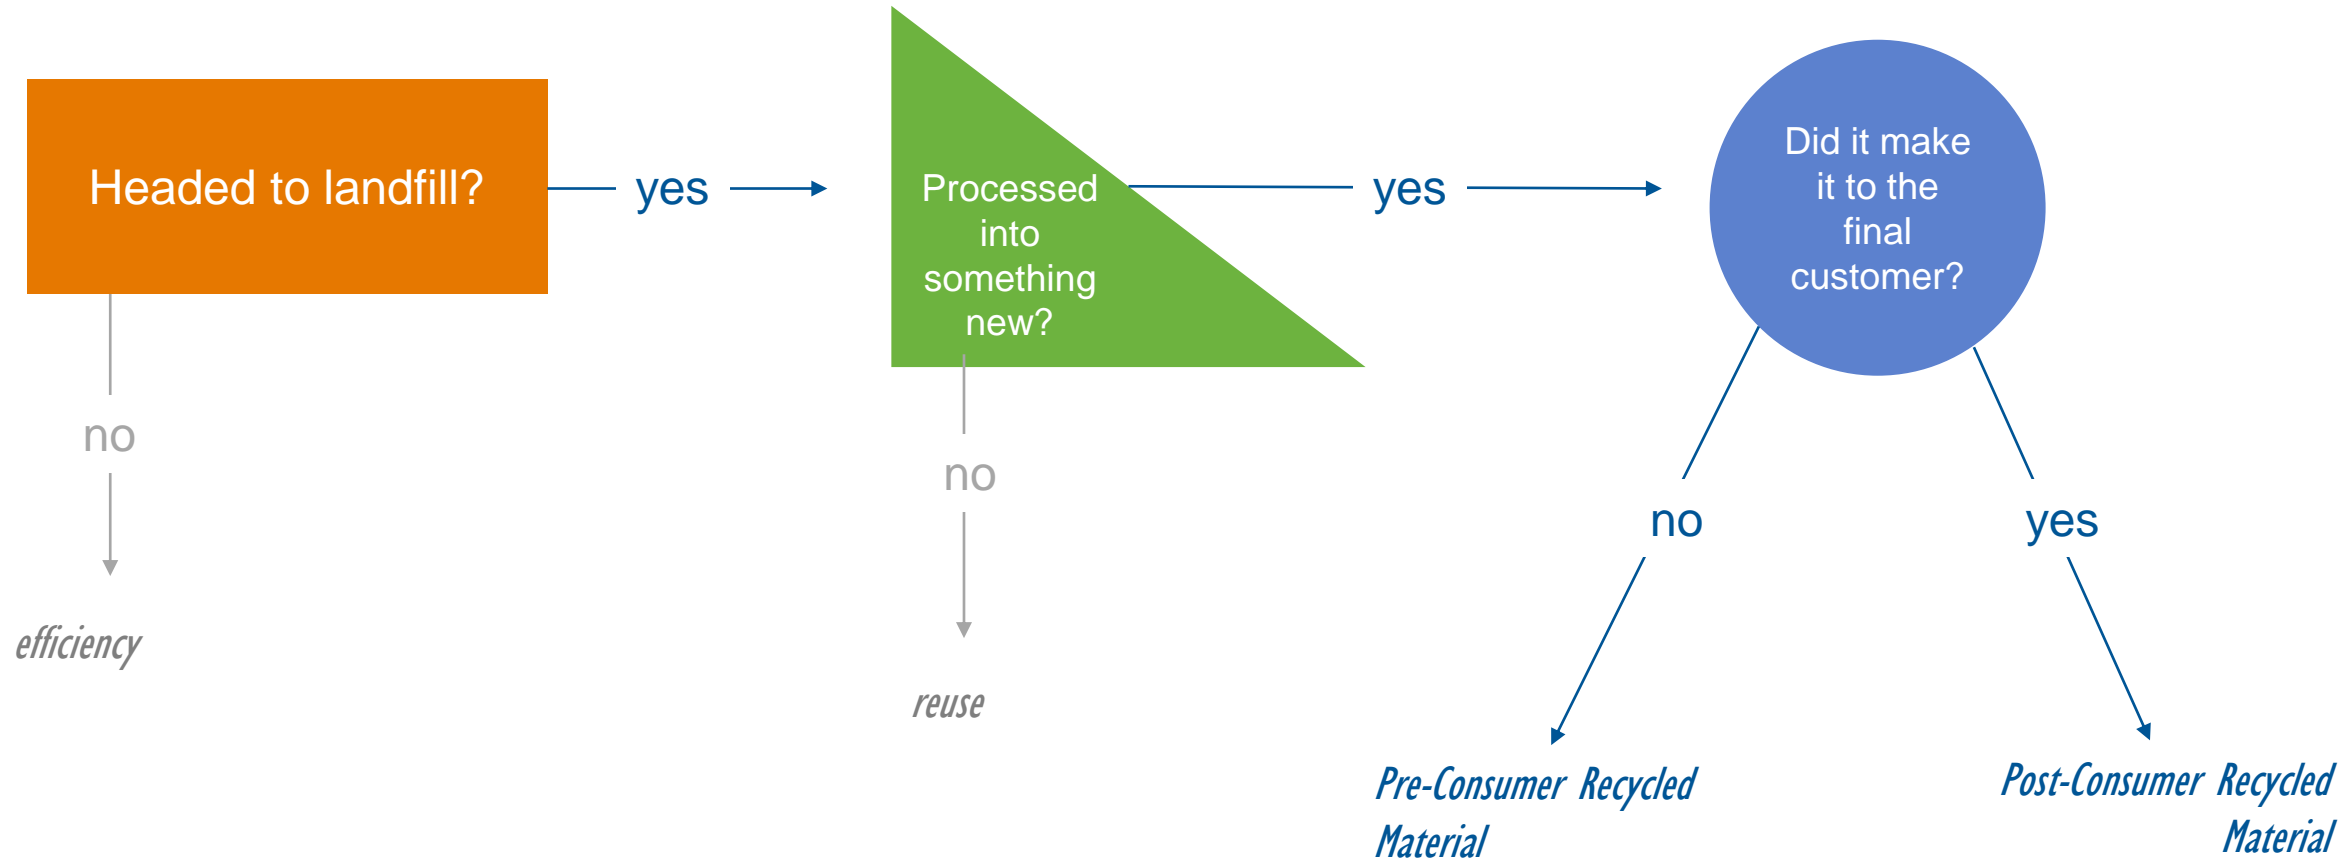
Headed to landfill?

yes

Processed into something new?

yes

Did it make it to the final customer?

no

efficiency

no

reuse

no

yes

Pre-Consumer Recycled Material

Post-Consumer Recycled Material